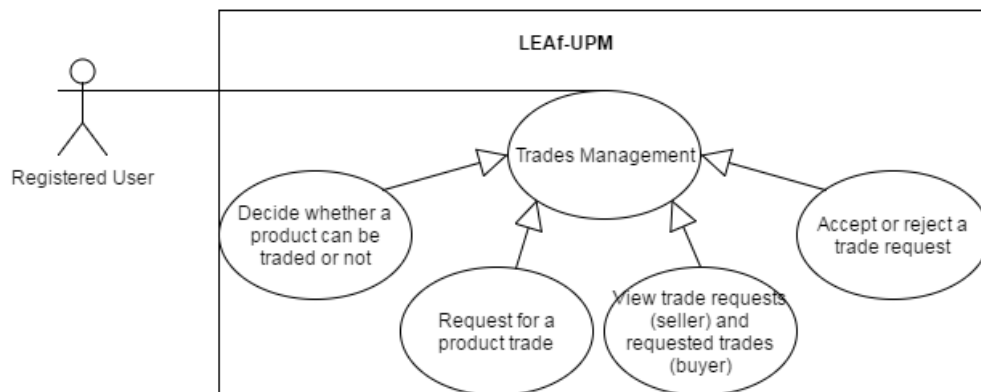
LEAf-UPM

Registered User

Trades Management

Decide whether a product can be traded or not

Request for a product trade

View trade requests (seller) and requested trades (buyer)

Accept or reject a trade request